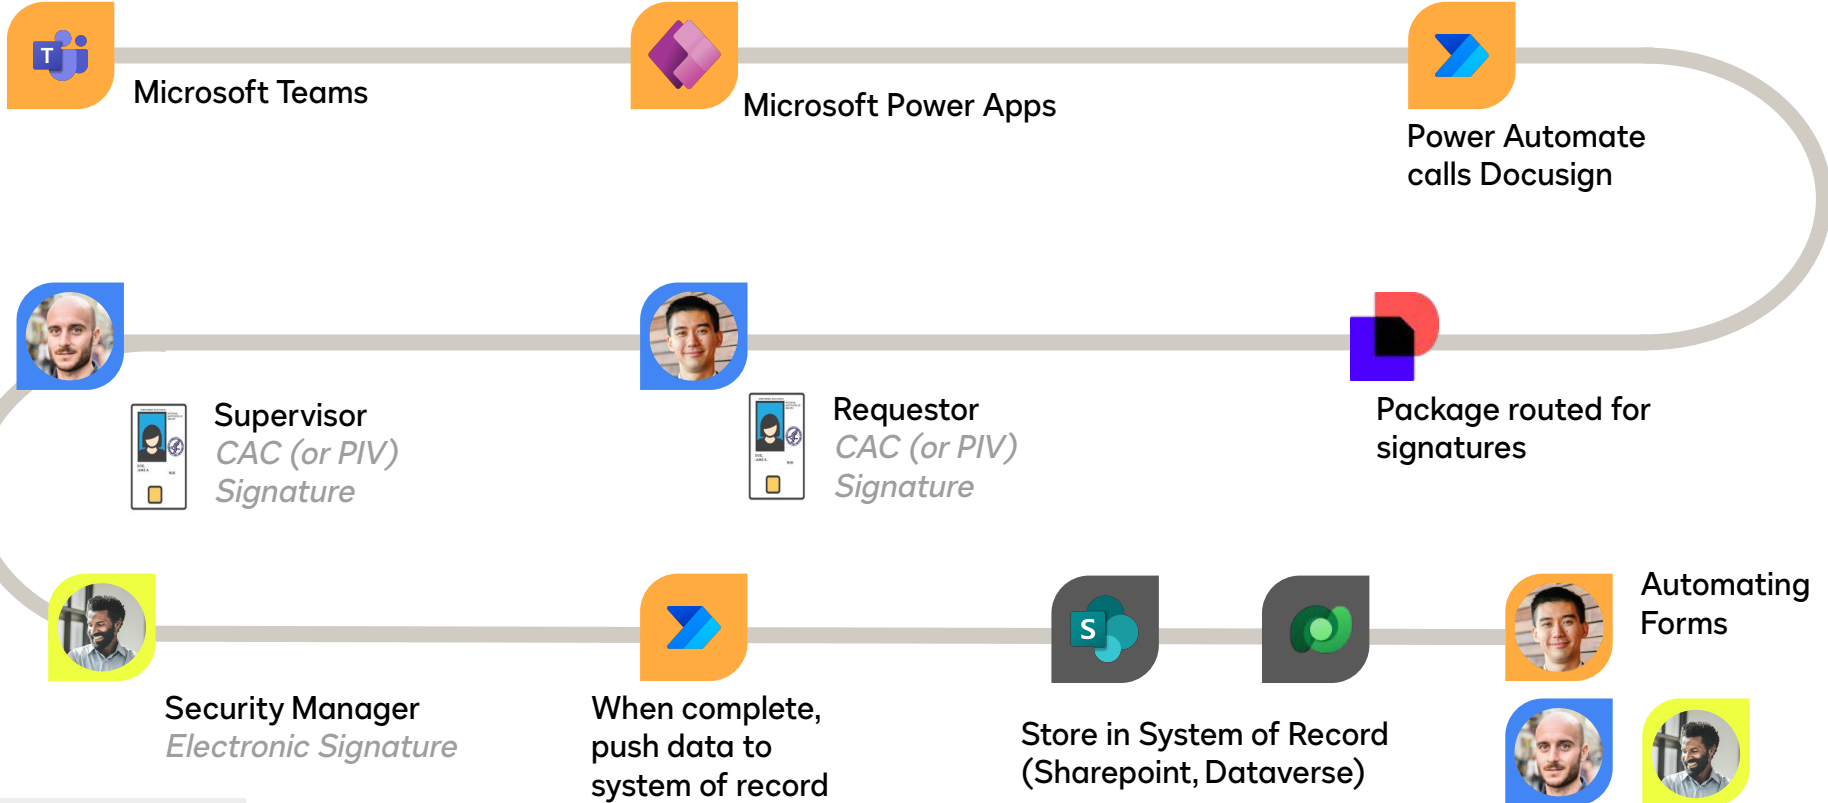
Microsoft Teams

Microsoft Power Apps

Power Automate calls Docusign

Supervisor
CAC (or PIV) Signature

Requestor
CAC (or PIV) Signature

Package routed for signatures

Security Manager
Electronic Signature

When complete, push data to system of record

Store in System of Record (Sharepoint, Dataverse)

Automating Forms